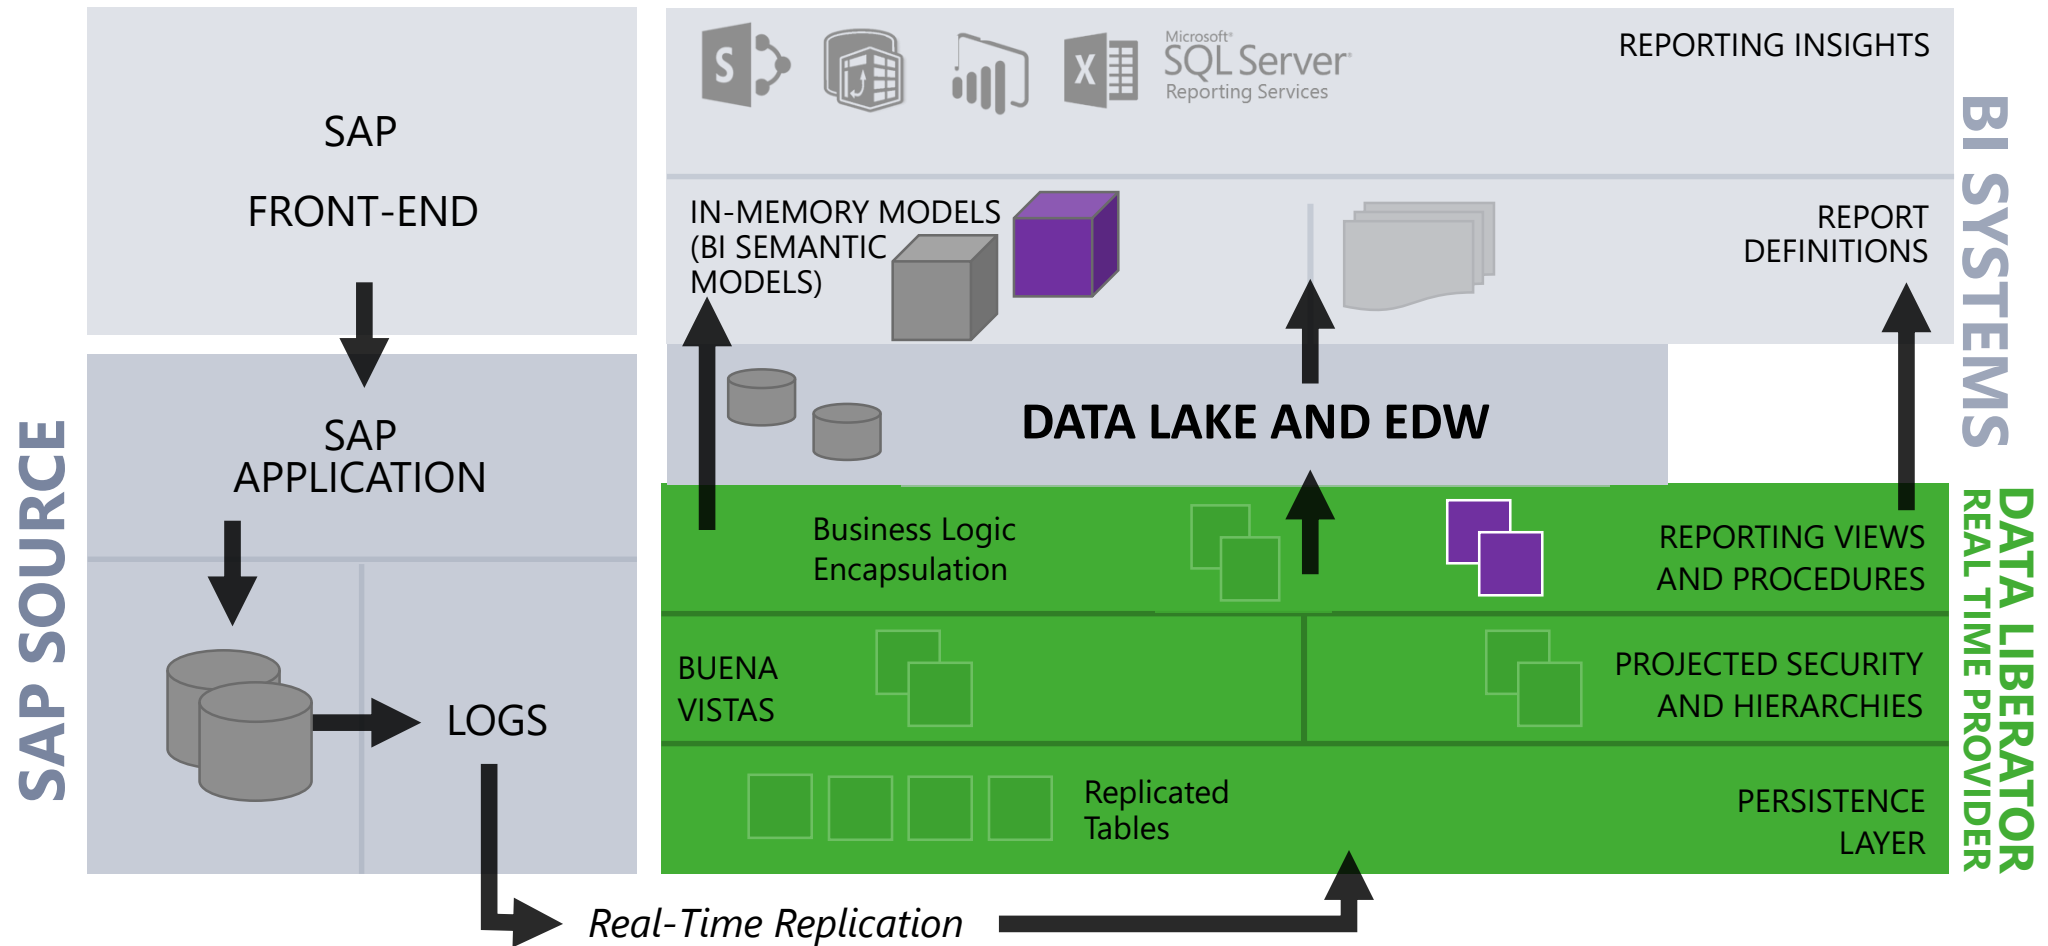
SAP
FRONT-END

SAP
APPLICATION

LOGS

SAP SOURCE

Microsoft SQL Server Reporting Services

REPORTING INSIGHTS

IN-MEMORY MODELS (BI SEMANTIC MODELS)

REPORT DEFINITIONS

DATA LAKE AND EDW

BI SYSTEMS

Business Logic Encapsulation

REPORTING VIEWS AND PROCEDURES

BUENA VISTAS

PROJECTED SECURITY AND HIERARCHIES

Replicated Tables

PERSISTENCE LAYER

DATA LIBERATOR
REAL TIME PROVIDER

Real-Time Replication